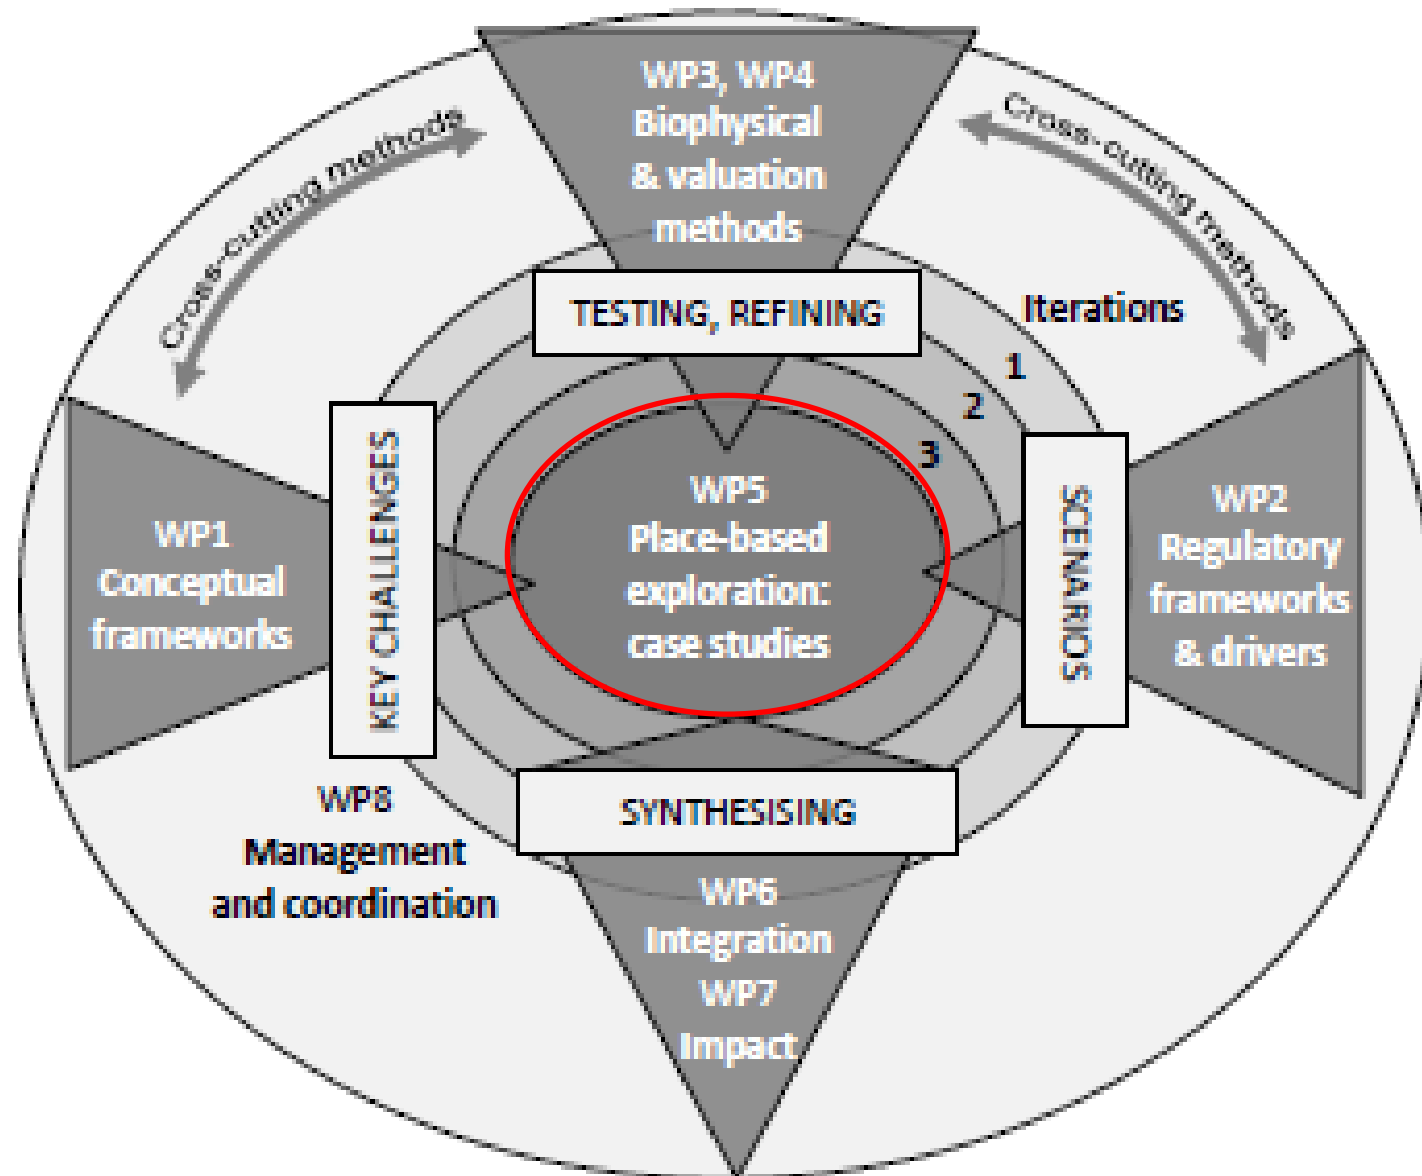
WP3, WP4
Biophysical
& valuation
methods

Cross-cutting methods

Cross-cutting methods

TESTING, REFINING

Iterations

1

2

3

KEY CHALLENGES

WP1
Conceptual
frameworks

WP5
Place-based
exploration:
case studies

SCENARIOS

WP2
Regulatory
frameworks
& drivers

WP8
Management
and coordination

SYNTHESISING

WP6
Integration
WP7
Impact